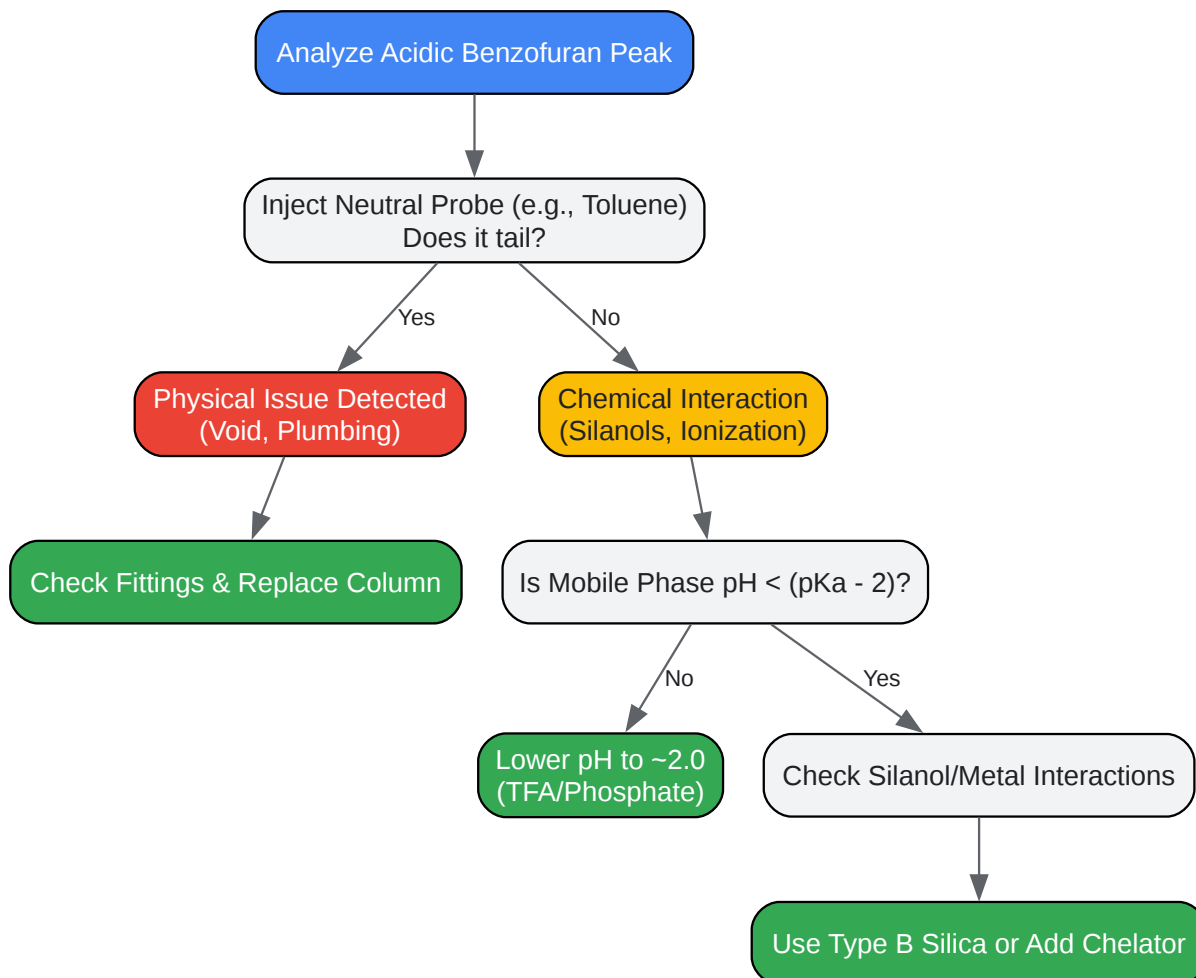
Analyze Acidic Benzofuran Peak

Inject Neutral Probe (e.g., Toluene)
Does it tail?

Yes

No

Physical Issue Detected
(Void, Plumbing)

Chemical Interaction
(Silanols, Ionization)

Check Fittings & Replace Column

Is Mobile Phase pH < (pKa - 2)?

No

Yes

Lower pH to ~2.0
(TFA/Phosphate)

Check Silanol/Metal Interactions

Use Type B Silica or Add Chelator